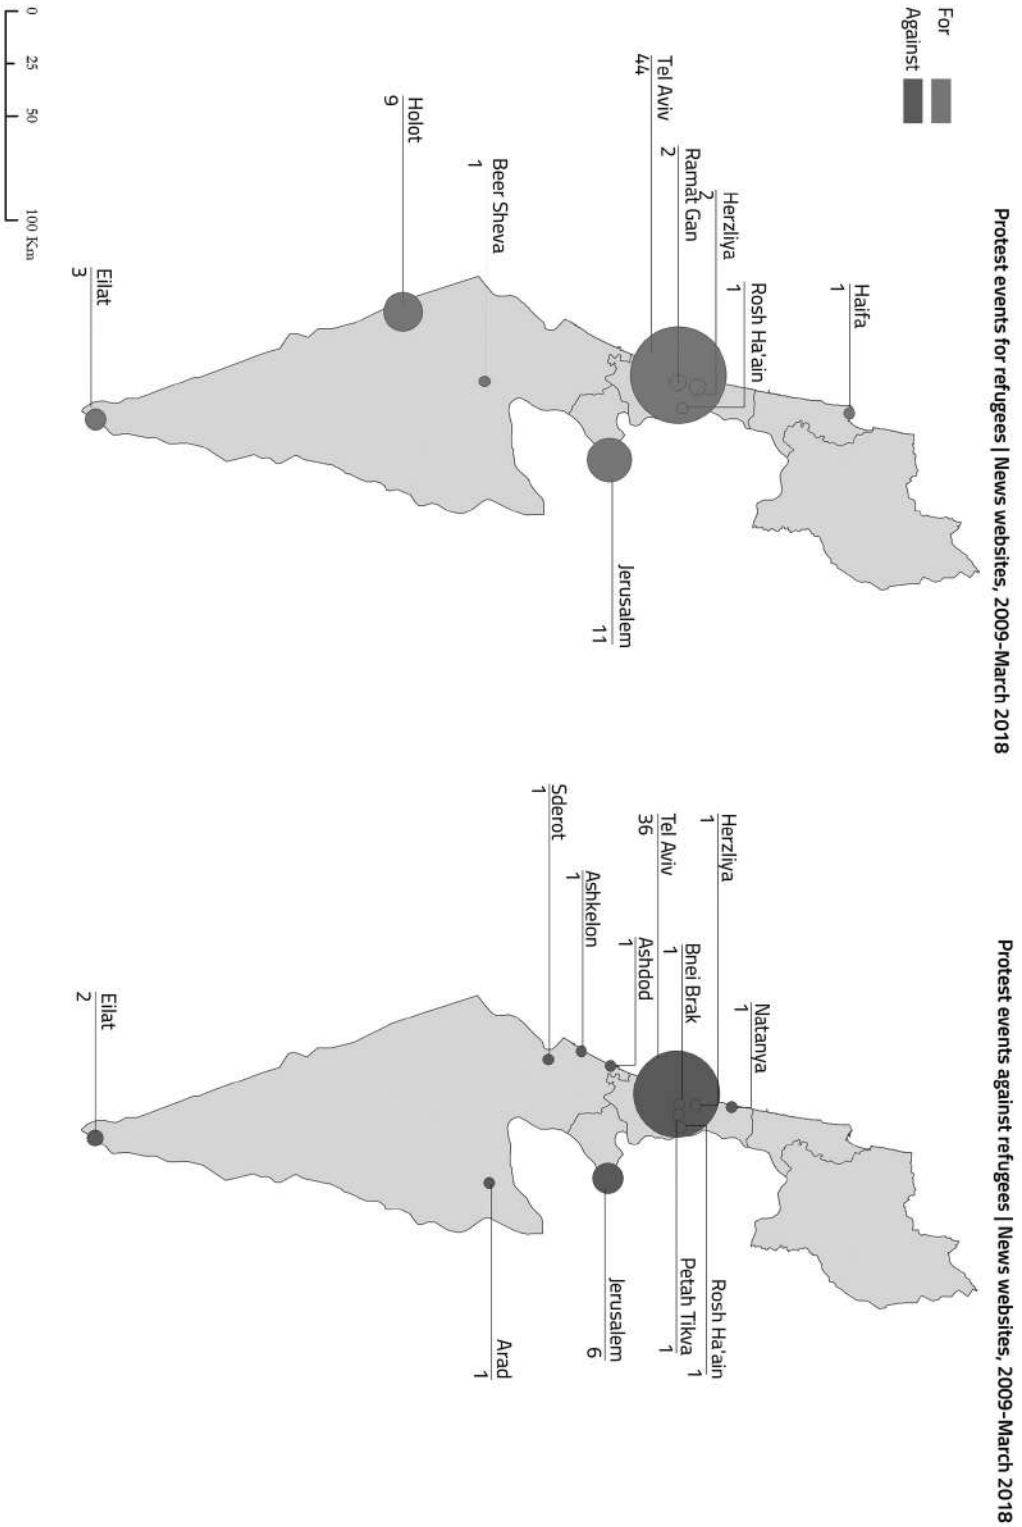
For
Against

0 25 50 100 Km

Protest events for refugees | News websites, 2009-March 2018

Haifa
1

Rosh Ha'ain
1

Herzliya
2

Ramat Gan
2

Tel Aviv
44

Holot
9

Beer Sheva
1

Eilat
3

Jerusalem
11

Protest events against refugees | News websites, 2009-March 2018

Natanya
1

Herzliya
1

Bnei Brak
1

Tel Aviv
36

Ashdod
1

Ashkelon
1

Sderot
1

Eilat
2

Rosh Ha'ain
1

Petah Tikva
1

Jerusalem
6

Arad
1